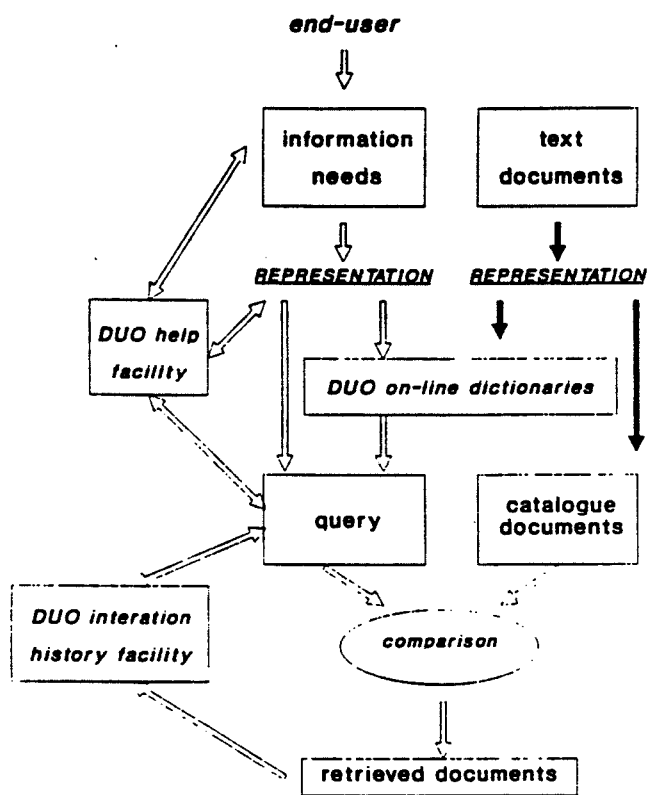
end-user

information needs

text documents

REPRESENTATION

REPRESENTATION

DUO help facility

DUO on-line dictionaries

query

catalogue documents

DUO interation history facility

comparison

retrieved documents